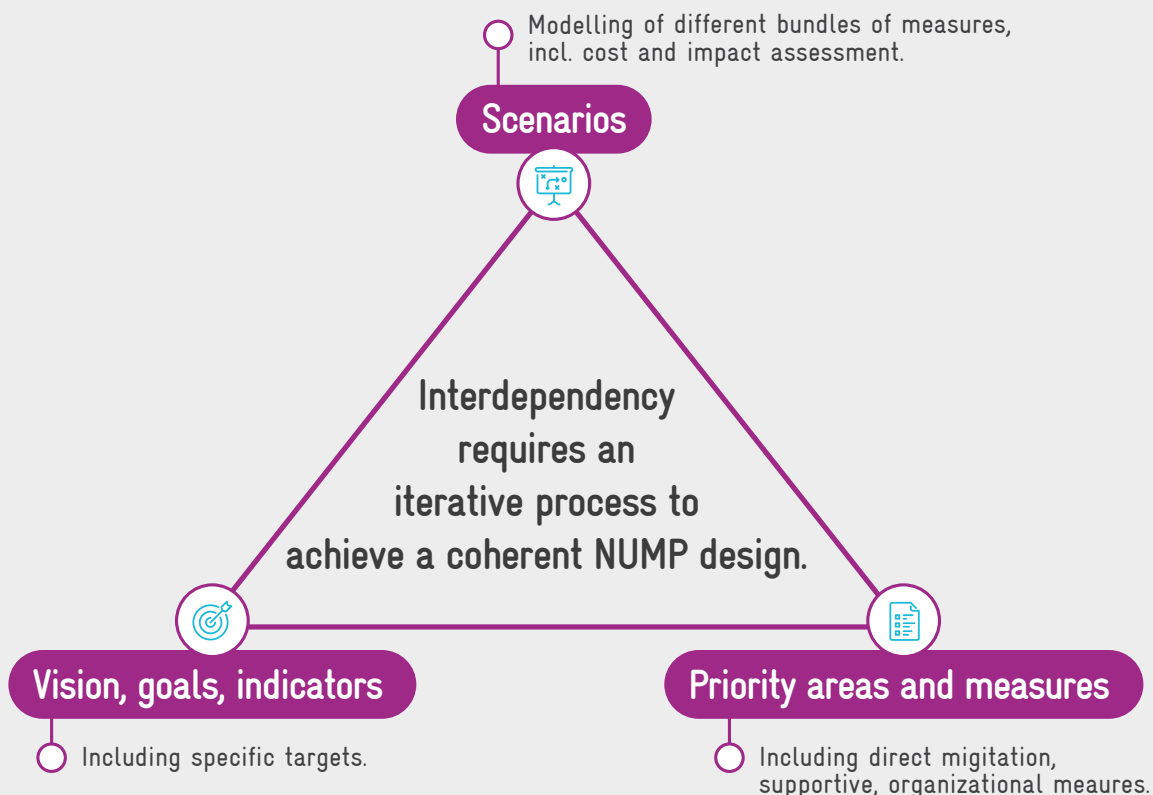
Modelling of different bundles of measures, incl. cost and impact assessment.

Scenarios

Interdependency requires an iterative process to achieve a coherent NUMP design.

Vision, goals, indicators

Including specific targets.

Priority areas and measures

Including direct migitation, supportive, organizational meaures.